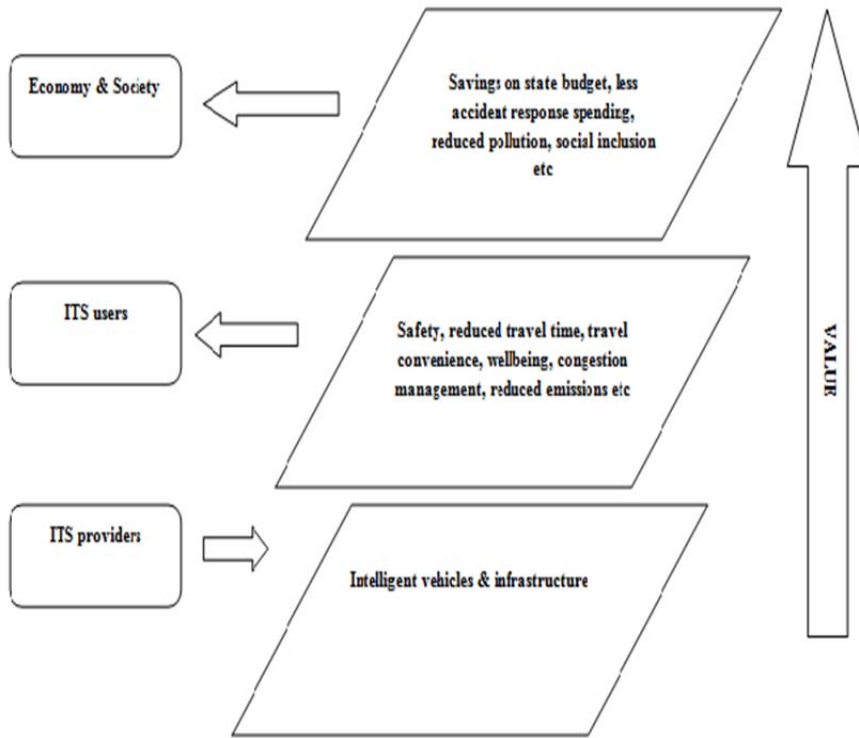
Economy & Society

Savings on state budget, less accident response spending, reduced pollution, social inclusion etc

ITS users

Safety, reduced travel time, travel convenience, wellbeing, congestion management, reduced emissions etc

ITS providers

Intelligent vehicles & infrastructure

VALUE